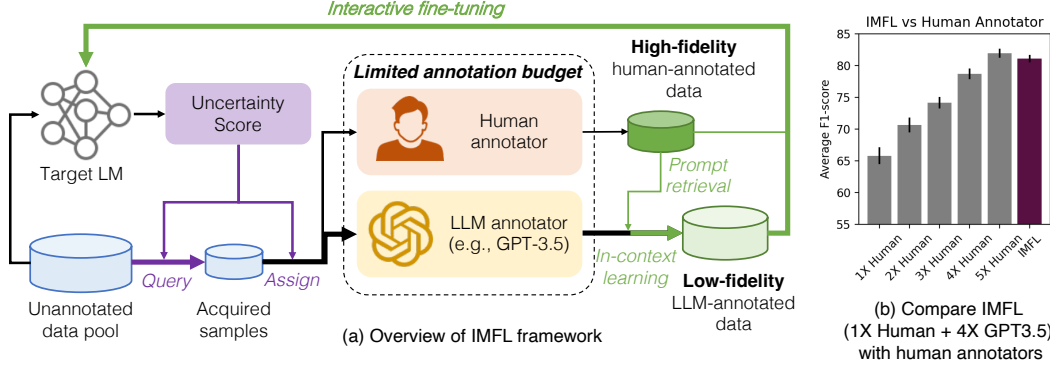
Interactive fine-tuning

Target LM

Uncertainty Score

Limited annotation budget

Human annotator

LLM annotator (e.g., GPT-3.5)

High-fidelity human-annotated data

Prompt retrieval

In-context learning

Low-fidelity LLM-annotated data

Unannotated data pool

Query

Acquired samples

Assign

(a) Overview of IMFL framework

IMFL vs Human Annotator

Average F1-score

85
80
75
70
65
60
55

1X Human
2X Human
3X Human
4X Human
5X Human
IMFL

(b) Compare IMFL (1X Human + 4X GPT3.5) with human annotators